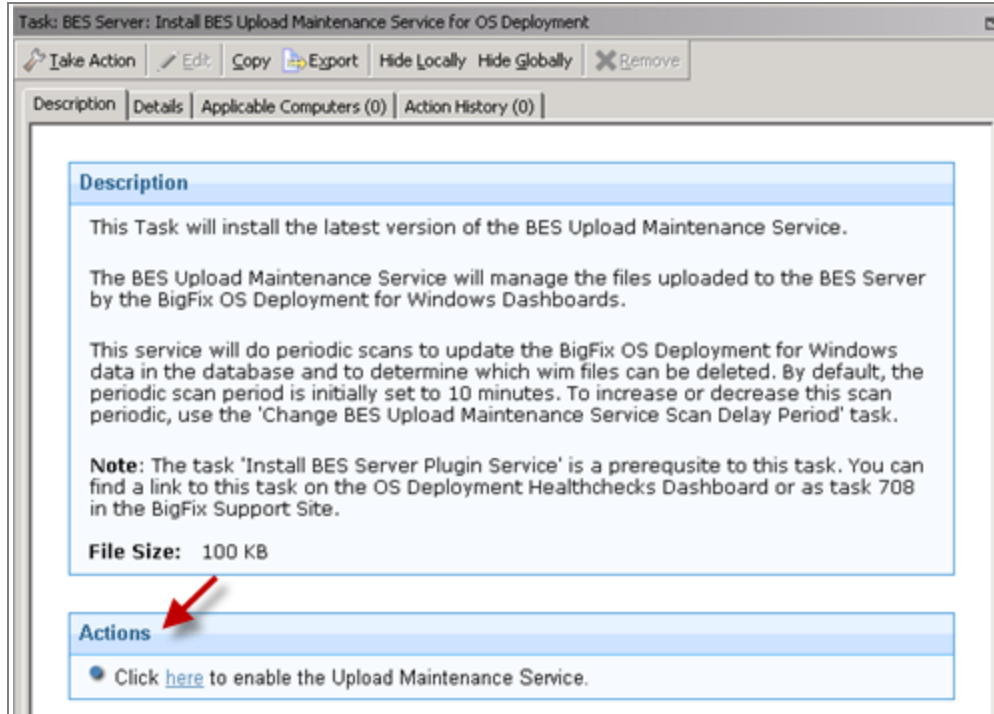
Task: BES Server: Install BES Upload Maintenance Service for OS Deployment

Take Action | Edit | Copy | Export | Hide Locally | Hide Globally | Remove

Description | Details | Applicable Computers (0) | Action History (0)

Description

This Task will install the latest version of the BES Upload Maintenance Service.

The BES Upload Maintenance Service will manage the files uploaded to the BES Server by the BigFix OS Deployment for Windows Dashboards.

This service will do periodic scans to update the BigFix OS Deployment for Windows data in the database and to determine which wim files can be deleted. By default, the periodic scan period is initially set to 10 minutes. To increase or decrease this scan periodic, use the 'Change BES Upload Maintenance Service Scan Delay Period' task.

Note: The task 'Install BES Server Plugin Service' is a prerequsite to this task. You can find a link to this task on the OS Deployment Healthchecks Dashboard or as task 708 in the BigFix Support Site.

File Size: 100 KB

Actions

Click here to enable the Upload Maintenance Service.